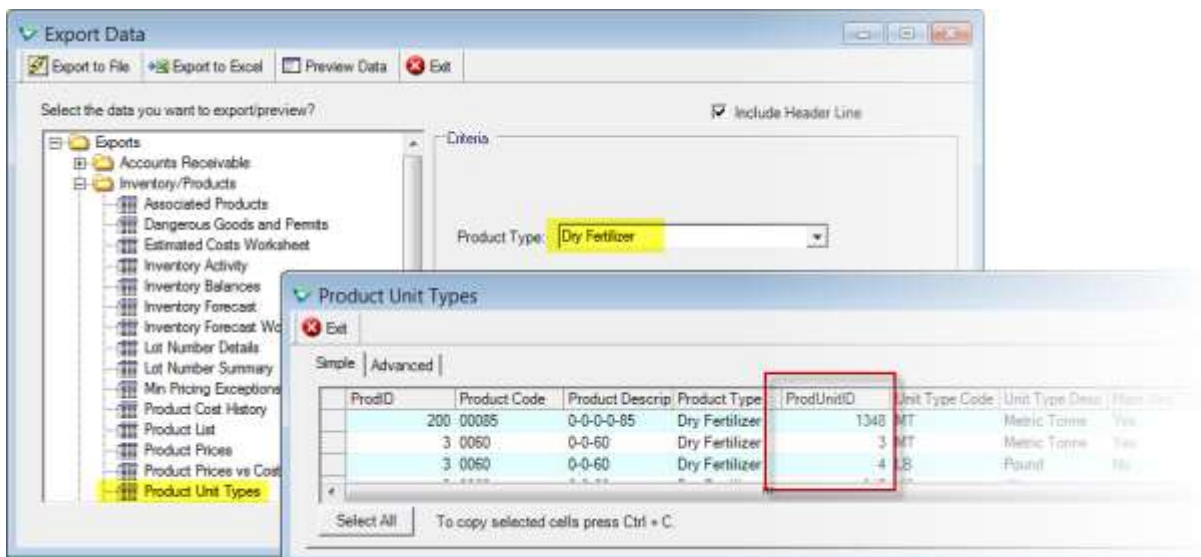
Export Data

Export to File | Export to Excel | Preview Data | Exit

Select the data you want to export/preview?

Include Header Line

Exports
Accounts Receivable
Inventory/Products
Associated Products
Dangerous Goods and Permits
Estimated Costs Worksheet
Inventory Activity
Inventory Balances
Inventory Forecast
Inventory Forecast Wo
Lot Number Details
Lot Number Summary
Min Pricing Exceptions
Product Cost History
Product List
Product Prices
Product Prices vs Cost
Product Unit Types

Criteria

Product Type: Dry Fertilizer

Product Unit Types

Exit

Simple | Advanced

| ProdID | Product Code | Product Descrip | Product Type | ProdUnitID | Unit Type Code | Unit Type Desc | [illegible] |
|---|---|---|---|---|---|---|---|
| 200 | 00085 | 0-0-0-0-85 | Dry Fertilizer | 1348 | MT | Metric Tonne | Yes |
| 3 | 0060 | 0-0-60 | Dry Fertilizer | 3 | MT | Metric Tonne | Yes |
| 3 | 0060 | 0-0-60 | Dry Fertilizer | 4 | LB | Pound | No |

Select All | To copy selected cells press Ctrl + C.